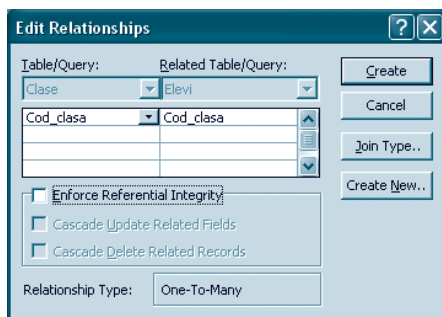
Edit Relationships

Table/Query:
Clase
Related Table/Query:
Elevi

| Cod_clasa | Cod_clasa |
|---|---|
| | |
| | |
| | |

Enforce Referential Integrity
Cascade Update Related Fields
Cascade Delete Related Records

Relationship Type: One-To-Many

Create
Cancel
Join Type..
Create New..